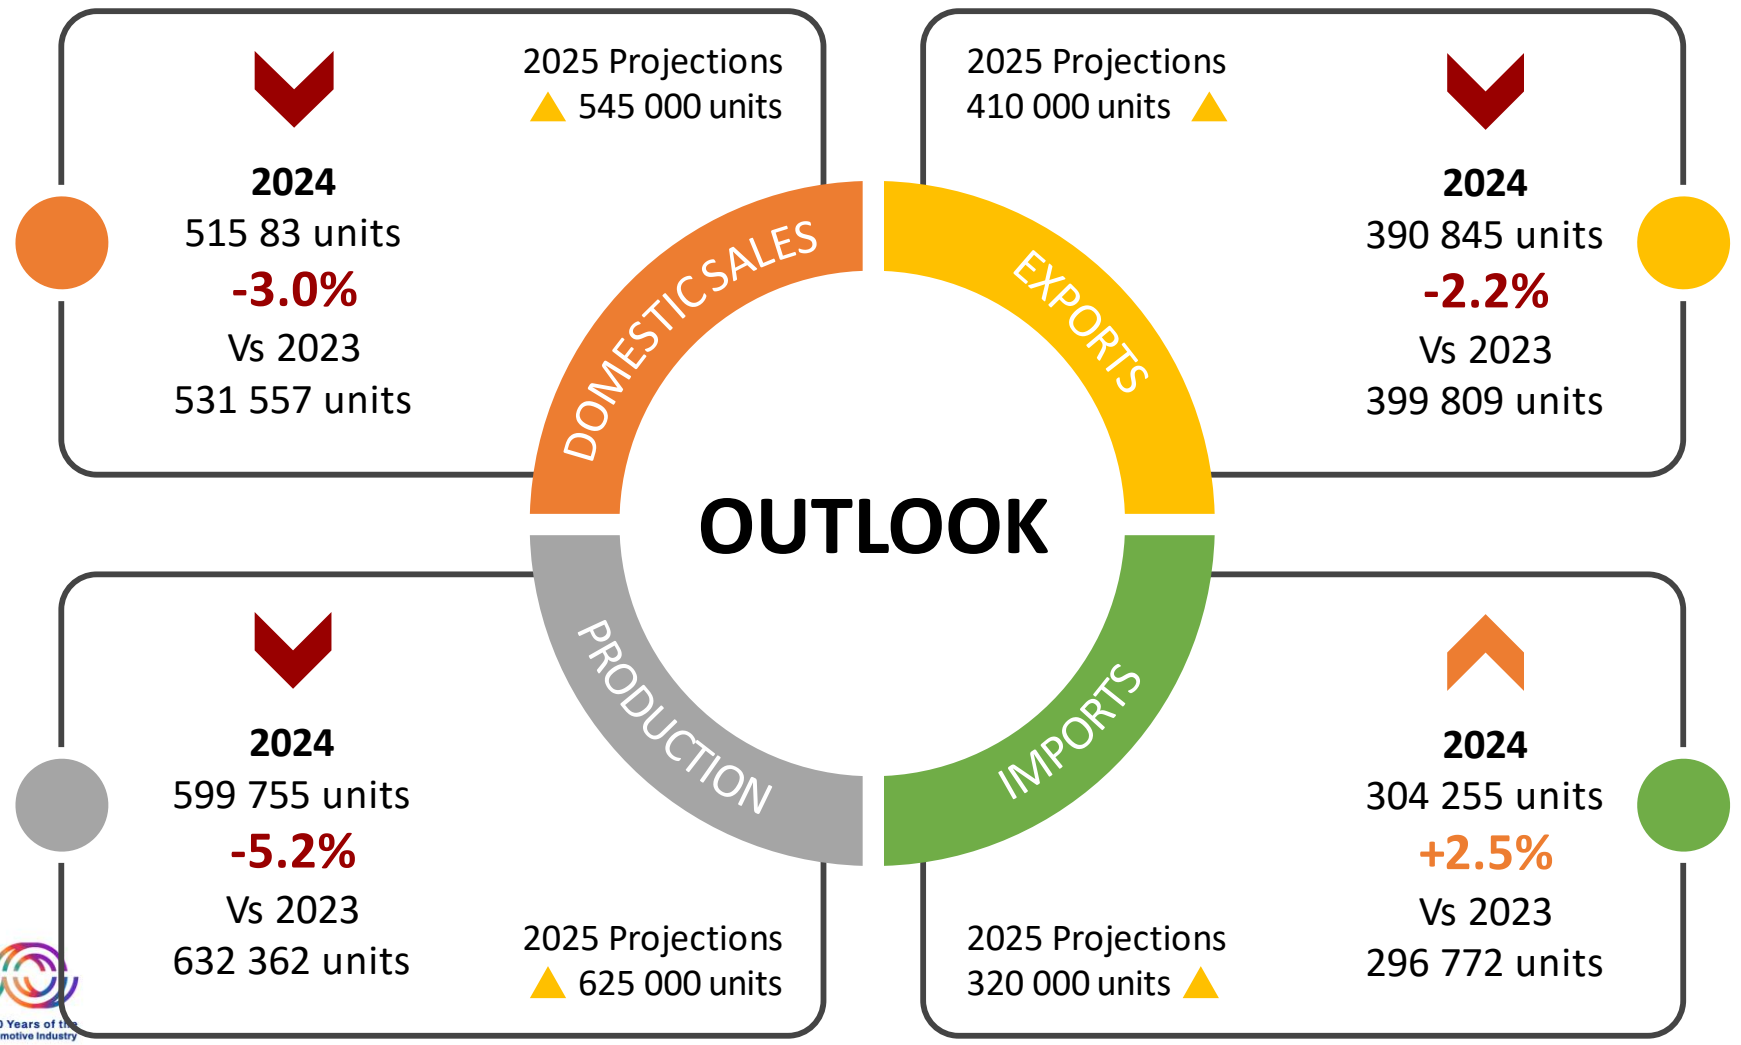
2025 Projections
545 000 units

2024
515 83 units
-3.0%
Vs 2023
531 557 units

2025 Projections
410 000 units

2024
390 845 units
-2.2%
Vs 2023
399 809 units

DOMESTIC SALES

EXPORTS

OUTLOOK

PRODUCTION

IMPORTS

2024
599 755 units
-5.2%
Vs 2023
632 362 units

2025 Projections
625 000 units

2025 Projections
320 000 units

2024
304 255 units
+2.5%
Vs 2023
296 772 units

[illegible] Years of the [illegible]motive Industry